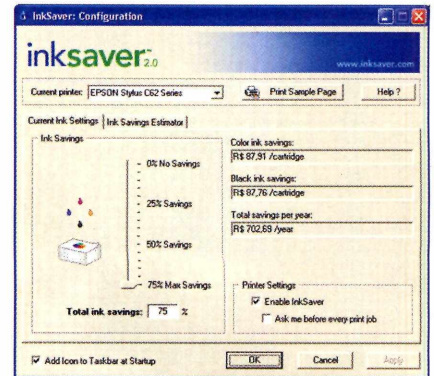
InkSaver: Configuration

inksaver2.0

www.inksaver.com

Current printer: EPSON Stylus C62 Series

Print Sample Page

Help ?

Current Ink Settings | Ink Savings Estimator

Ink Savings

0% No Savings

25% Savings

50% Savings

75% Max Savings

Total ink savings: 75 %

Color ink savings:
R$ 87,91 /cartridge

Black ink savings:
R$ 87,76 /cartridge

Total savings per year:
R$ 702,69 /year

Printer Settings

Enable InkSaver

Ask me before every print job

Add Icon to Taskbar at Startup

OK

Cancel

Apply